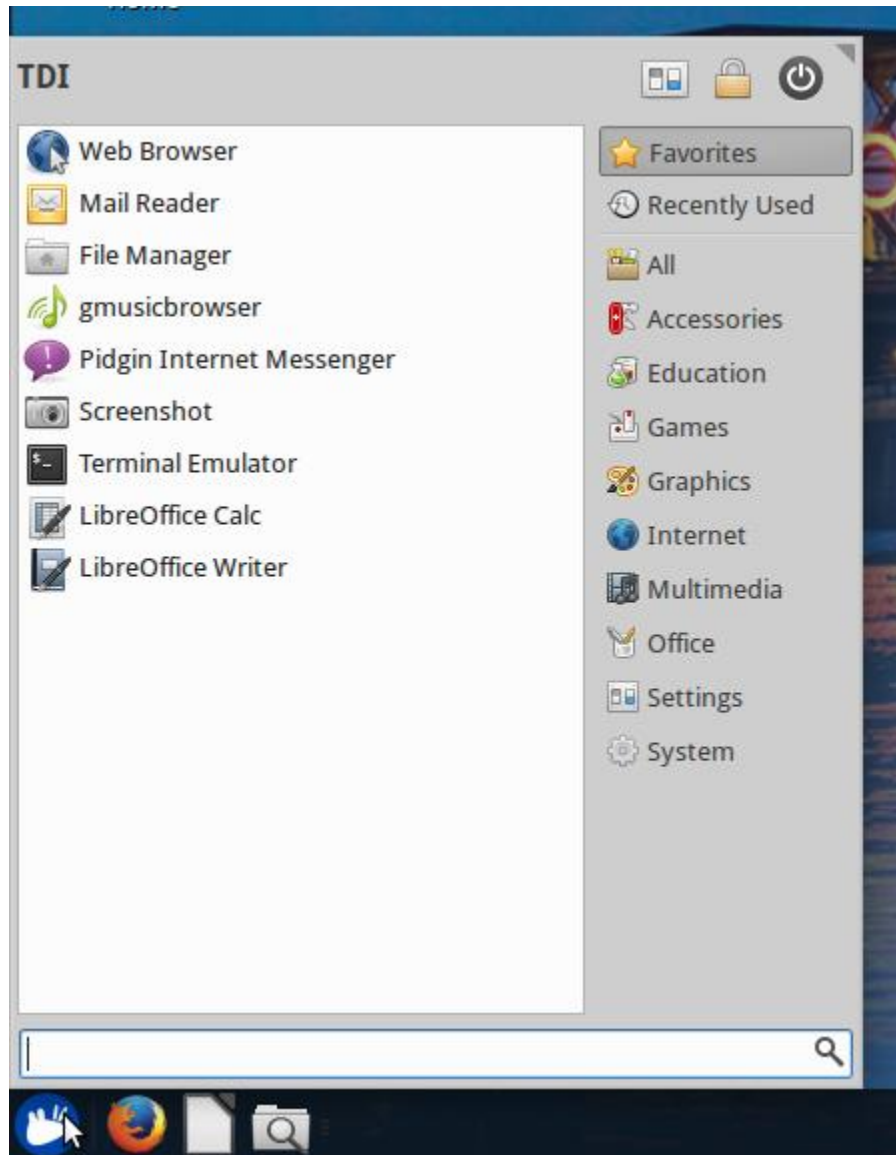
TDI

Web Browser
Mail Reader
File Manager
gmusicbrowser
Pidgin Internet Messenger
Screenshot
Terminal Emulator
LibreOffice Calc
LibreOffice Writer

Favorites
Recently Used
All
Accessories
Education
Games
Graphics
Internet
Multimedia
Office
Settings
System